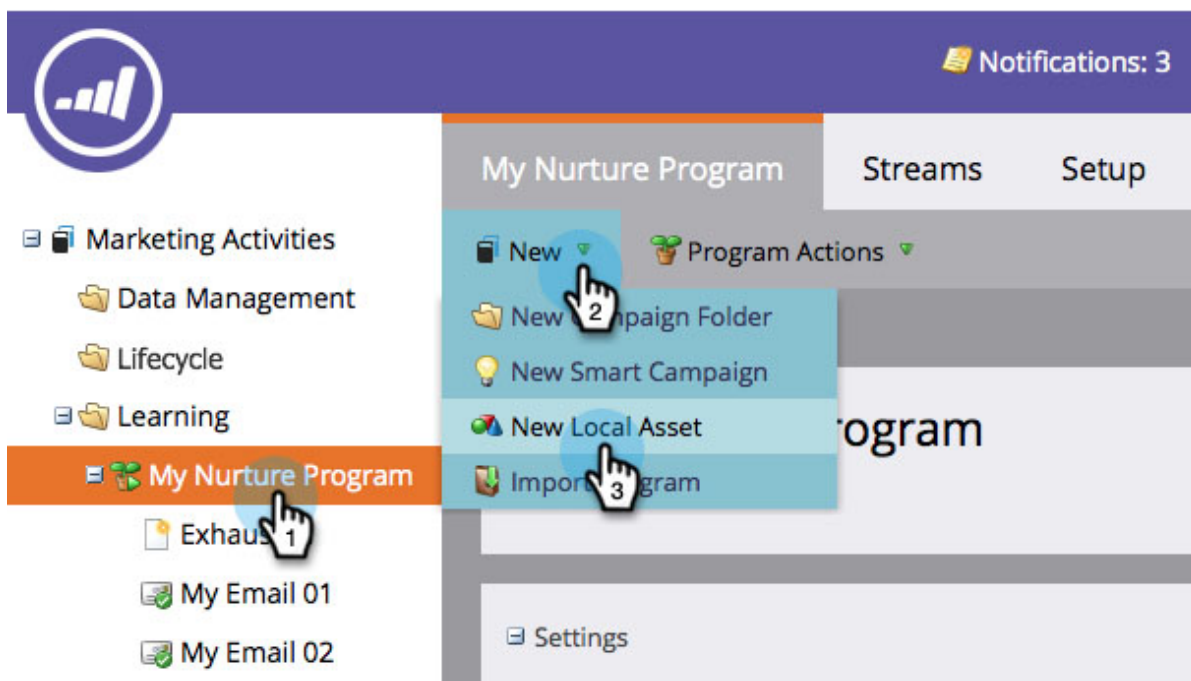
Notifications: 3

My Nurture Program

Streams

Setup

Marketing Activities

Data Management

Lifecycle

Learning

My Nurture Program

Exhau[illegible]

1

My Email 01

My Email 02

New

2

Program Actions

New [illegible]mpaign Folder

New Smart Campaign

New Local Asset

3

Impor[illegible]gram

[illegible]rogram

Settings